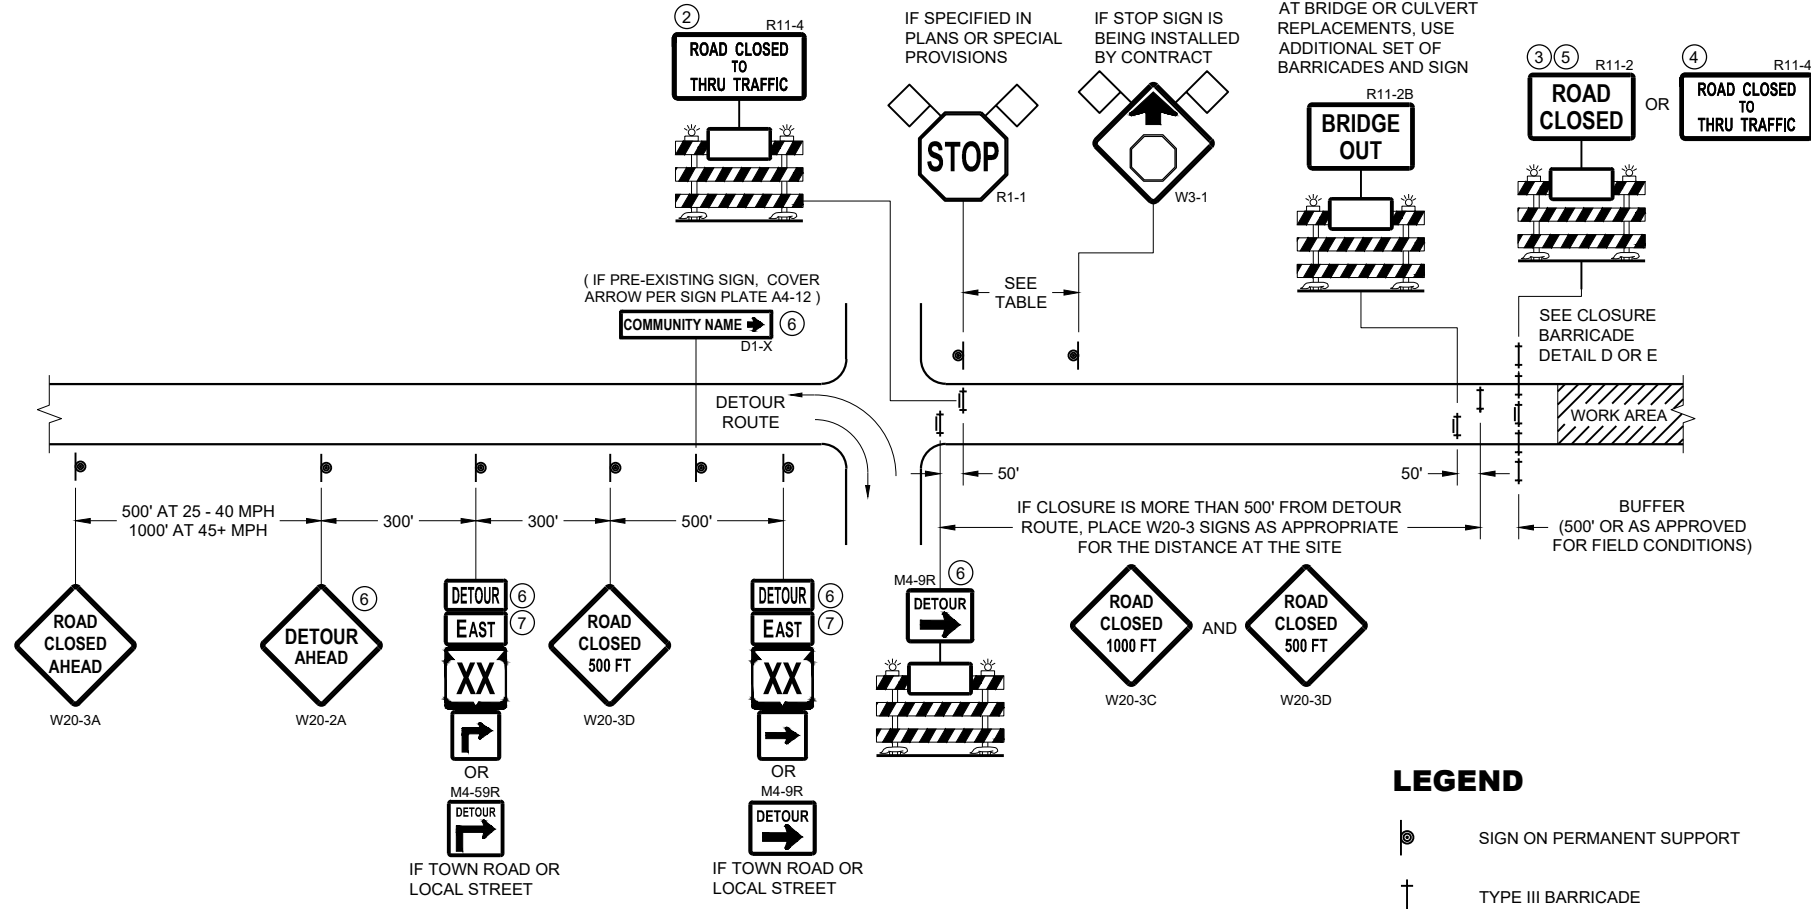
② R11-4
ROAD CLOSED TO THRU TRAFFIC

IF SPECIFIED IN PLANS OR SPECIAL PROVISIONS

STOP
R1-1

IF STOP SIGN IS BEING INSTALLED BY CONTRACT

W3-1

AT BRIDGE OR CULVERT REPLACEMENTS, USE ADDITIONAL SET OF BARRICADES AND SIGN

R11-2B
BRIDGE OUT

③⑤ R11-2
ROAD CLOSED

OR

④ R11-4
ROAD CLOSED TO THRU TRAFFIC

SEE TABLE

( IF PRE-EXISTING SIGN, COVER ARROW PER SIGN PLATE A4-12 )

COMMUNITY NAME ⑥
D1-X

SEE CLOSURE BARRICADE DETAIL D OR E

DETOUR ROUTE

WORK AREA

50'

50'

500' AT 25 - 40 MPH
1000' AT 45+ MPH

300'

300'

500'

IF CLOSURE IS MORE THAN 500' FROM DETOUR ROUTE, PLACE W20-3 SIGNS AS APPROPRIATE FOR THE DISTANCE AT THE SITE

BUFFER (500' OR AS APPROVED FOR FIELD CONDITIONS)

ROAD CLOSED AHEAD
W20-3A

⑥
DETOUR AHEAD
W20-2A

DETOUR ⑥
EAST ⑦
XX

OR
M4-59R
DETOUR

IF TOWN ROAD OR LOCAL STREET

ROAD CLOSED 500 FT
W20-3D

DETOUR ⑥
EAST ⑦
XX

OR
M4-9R
DETOUR

IF TOWN ROAD OR LOCAL STREET

M4-9R ⑥
DETOUR

ROAD CLOSED 1000 FT
W20-3C

AND

ROAD CLOSED 500 FT
W20-3D

LEGEND

SIGN ON PERMANENT SUPPORT

TYPE III BARRICADE